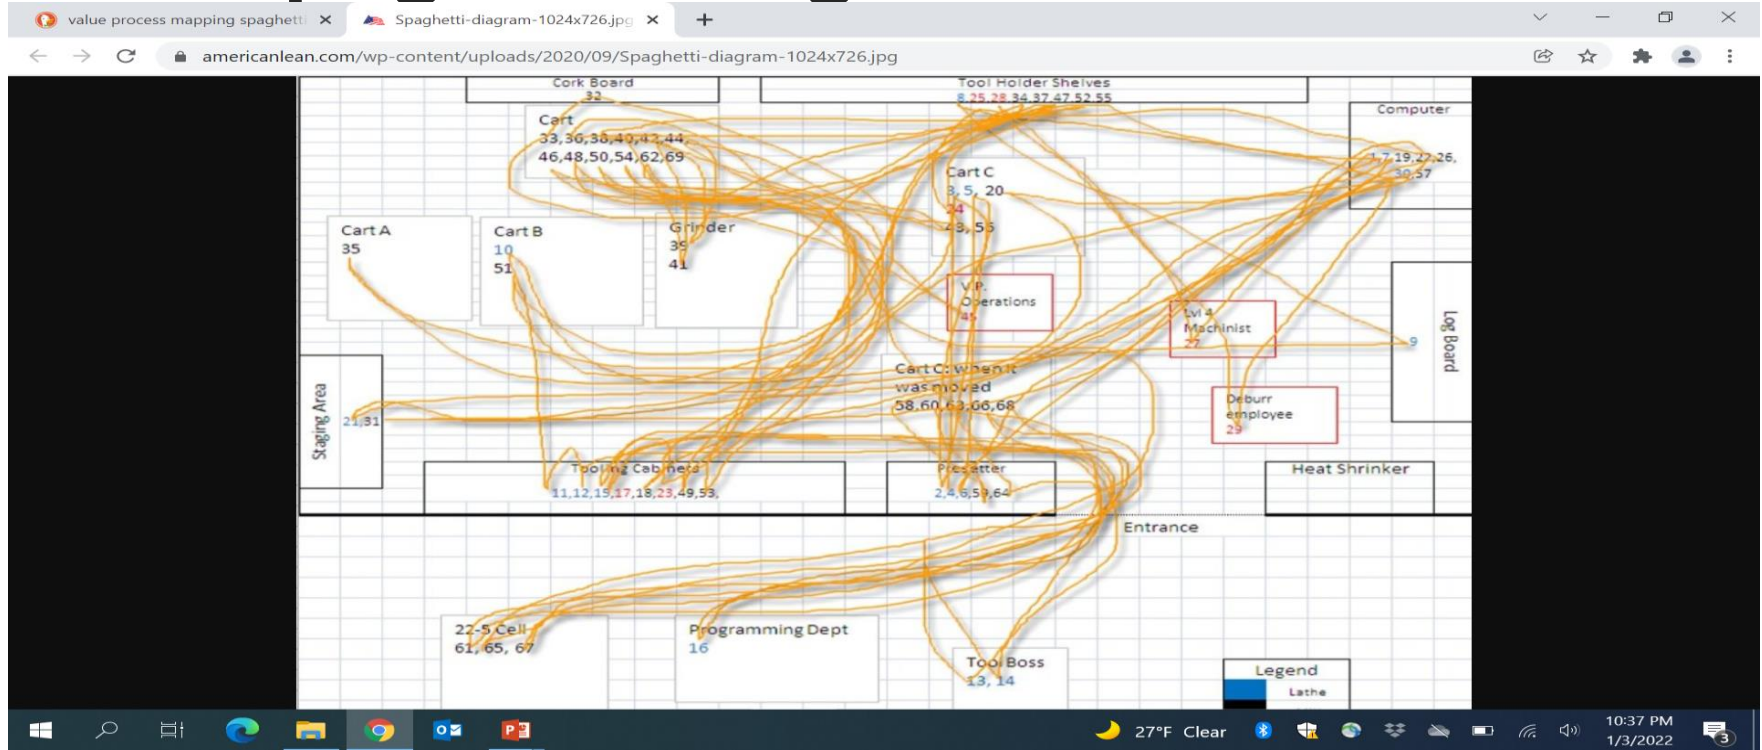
value process mapping spaghetti ×
Spaghetti-diagram-1024x726.jpg ×
+

americanlean.com/wp-content/uploads/2020/09/Spaghetti-diagram-1024x726.jpg

Cork Board
32

Tool Holder Shelves
8,25,28,34,37,47,52,55

Computer
1,7,19,22,26,
30,57

Cart
33,36,38,40,42,44,
46,48,50,54,62,69

Cart C
3, 5, 20
24
43, 56

Cart A
35

Cart B
10
51

Grinder
39
41

V.P.
Operations
45

Lvl 4
Machinist
27

Log Board
9

Staging Area
21,31

Cart C: when it was moved
58,60,63,66,68

Deburr employee
29

Tooling Cabinets
11,12,15,17,18,23,49,53,

Presetter
2,4,6,59,64

Heat Shrinker

Entrance

22-5 Cell
61, 65, 67

Programming Dept
16

Tool Boss
13, 14

Legend
Lathe

27°F Clear
10:37 PM
1/3/2022
3